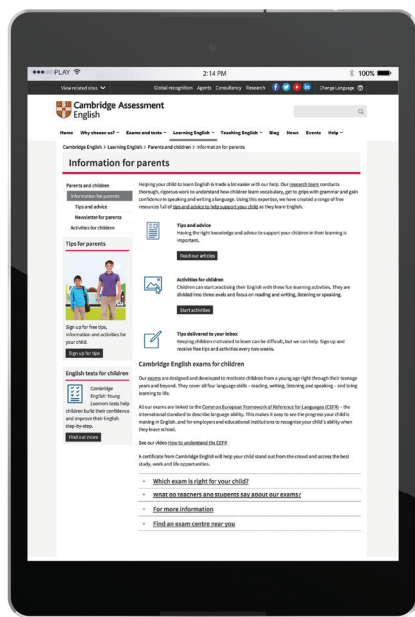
●●●○○ PLAY 2:14 PM 100%

View related sites Global recognition Agents Consultancy Research Change Language

Cambridge Assessment English

Home Why choose us? Exams and tests Learning English Teaching English Blog News Events Help

Cambridge English > Learning English > Parents and children > Information for parents

Information for parents

Parents and children
Information for parents
Tips and advice
Newsletter for parents
Activities for children

Tips for parents

Sign up for free tips, information and activities for your child.

Sign up for tips

English tests for children

Cambridge English: Young Learners tests help children build their confidence and improve their English step-by-step.

Find out more

Helping your child to learn English is made a lot easier with our help. Our research team conducts thorough, rigorous work to understand how children learn vocabulary, get to grips with grammar and gain confidence in speaking and writing a language. Using this expertise, we have created a range of free resources full of tips and advice to help support your child as they learn English.

Tips and advice
Having the right knowledge and advice to support your children in their learning is important.

Read our articles

Activities for children
Children can start practising their English with these fun learning activities. They are divided into three levels and focus on reading and writing, listening or speaking.

Start activities

Tips delivered to your inbox
Keeping children motivated to learn can be difficult, but we can help. Sign up and receive free tips and activities every two weeks.

Cambridge English exams for children

Our exams are designed and developed to motivate children from a young age right through their teenage years and beyond. They cover all four language skills – reading, writing, listening and speaking – and bring learning to life.

All our exams are linked to the Common European Framework of Reference for Languages (CEFR) – the international standard to describe language ability. This makes it easy to see the progress your child is making in English, and for employers and educational institutions to recognise your child's ability when they leave school.

See our video How to understand the CEFR

A certificate from Cambridge English will help your child stand out from the crowd and access the best study, work and life opportunities.

Which exam is right for your child?
What do teachers and students say about our exams?
For more information
Find an exam centre near you